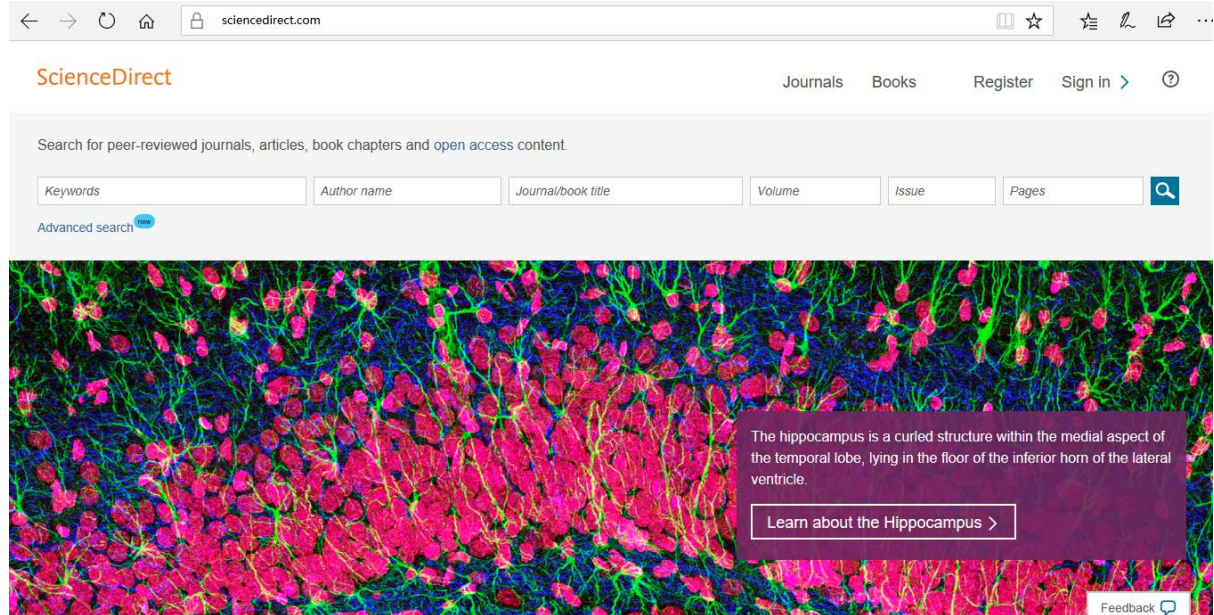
sciencedirect.com

ScienceDirect

Journals Books Register Sign in >

Search for peer-reviewed journals, articles, book chapters and open access content.

Keywords | Author name | Journal/book title | Volume | Issue | Pages

Advanced search new

The hippocampus is a curled structure within the medial aspect of the temporal lobe, lying in the floor of the inferior horn of the lateral ventricle.

Learn about the Hippocampus >

Feedback